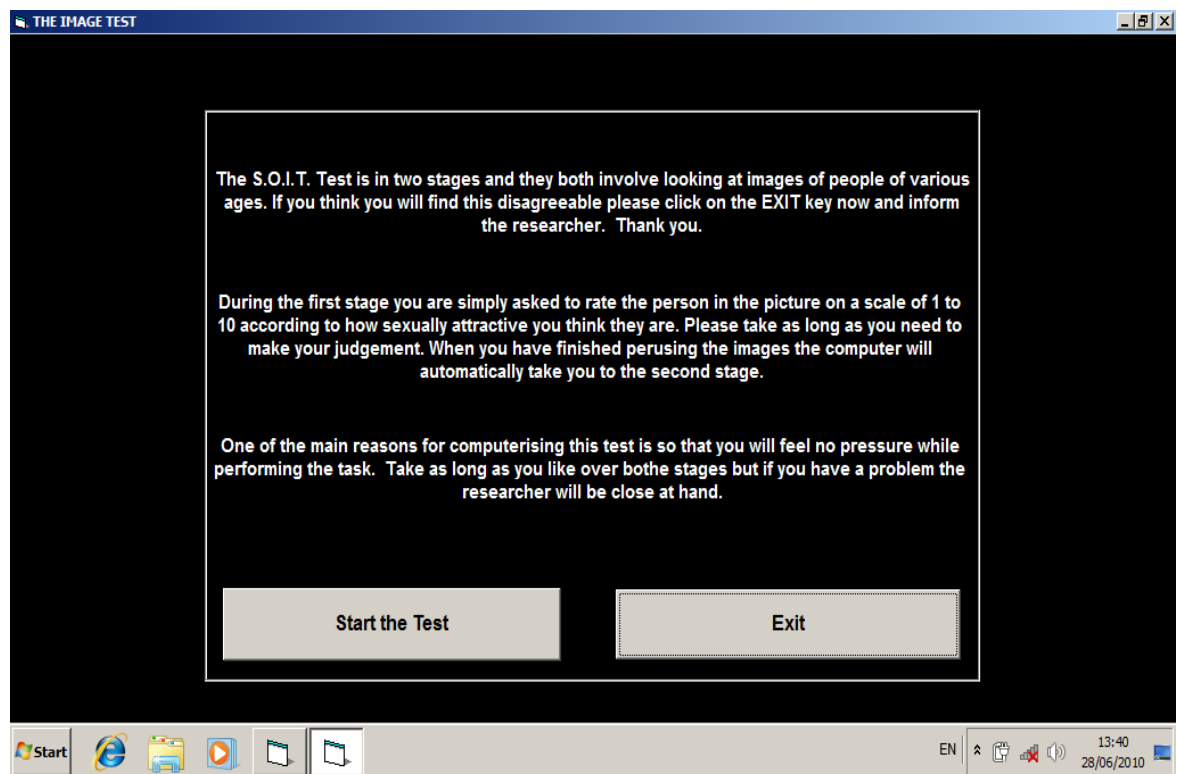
THE IMAGE TEST

The S.O.I.T. Test is in two stages and they both involve looking at images of people of various ages. If you think you will find this disagreeable please click on the EXIT key now and inform the researcher. Thank you.

During the first stage you are simply asked to rate the person in the picture on a scale of 1 to 10 according to how sexually attractive you think they are. Please take as long as you need to make your judgement. When you have finished perusing the images the computer will automatically take you to the second stage.

One of the main reasons for computerising this test is so that you will feel no pressure while performing the task. Take as long as you like over bothe stages but if you have a problem the researcher will be close at hand.

Start the Test

Exit

Start

EN

13:40
28/06/2010